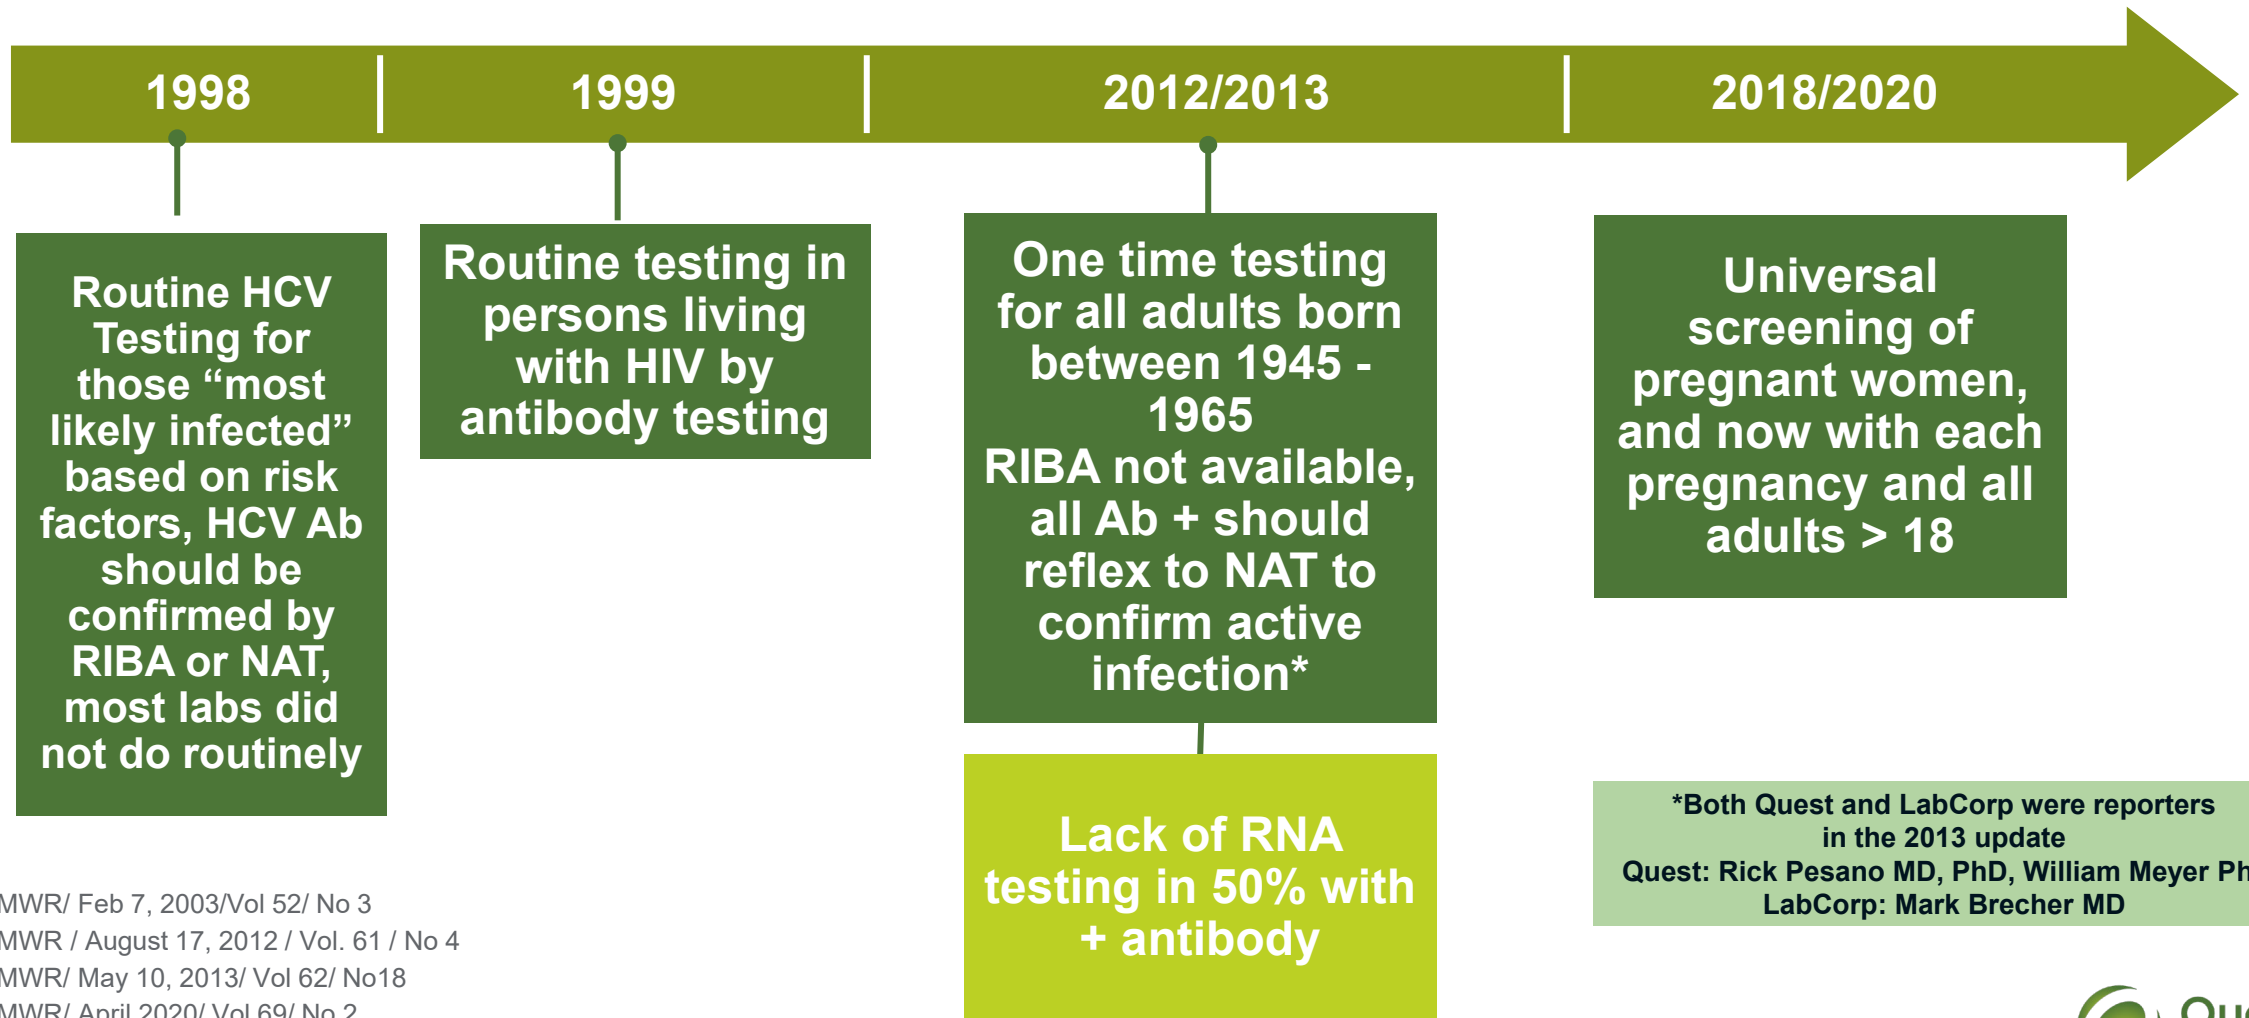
1998

1999

2012/2013

2018/2020

Routine HCV Testing for those "most likely infected" based on risk factors, HCV Ab should be confirmed by RIBA or NAT, most labs did not do routinely

Routine testing in persons living with HIV by antibody testing

One time testing for all adults born between 1945 - 1965
RIBA not available, all Ab + should reflex to NAT to confirm active infection*

Universal screening of pregnant women, and now with each pregnancy and all adults > 18

Lack of RNA testing in 50% with + antibody

*Both Quest and LabCorp were reporters in the 2013 update
Quest: Rick Pesano MD, PhD, William Meyer Ph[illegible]
LabCorp: Mark Brecher MD

MWR/ Feb 7, 2003/Vol 52/ No 3
MWR / August 17, 2012 / Vol. 61 / No 4
MWR/ May 10, 2013/ Vol 62/ No18
MWR/ April 2020/ Vol 69/ No 2

Qu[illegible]